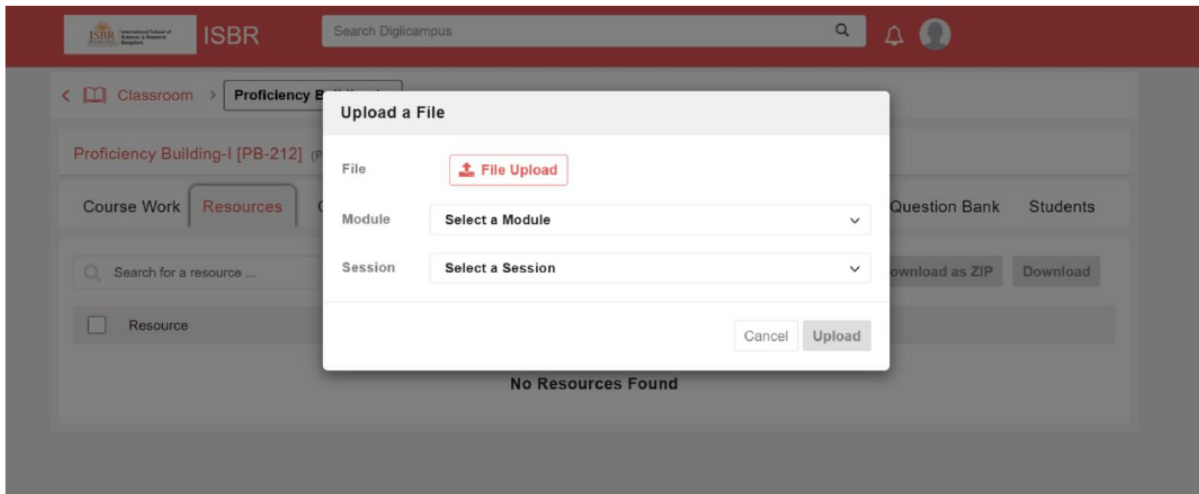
ISBR International School of Business & Research Bangalore

ISBR

Search Digicampus

< Classroom > Proficiency B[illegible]

Proficiency Building-I [PB-212] (P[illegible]

Course Work Resources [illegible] Question Bank Students

Search for a resource ...

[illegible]ownload as ZIP Download

Resource

No Resources Found

Upload a File

File

File Upload

Module

Select a Module

Session

Select a Session

Cancel Upload